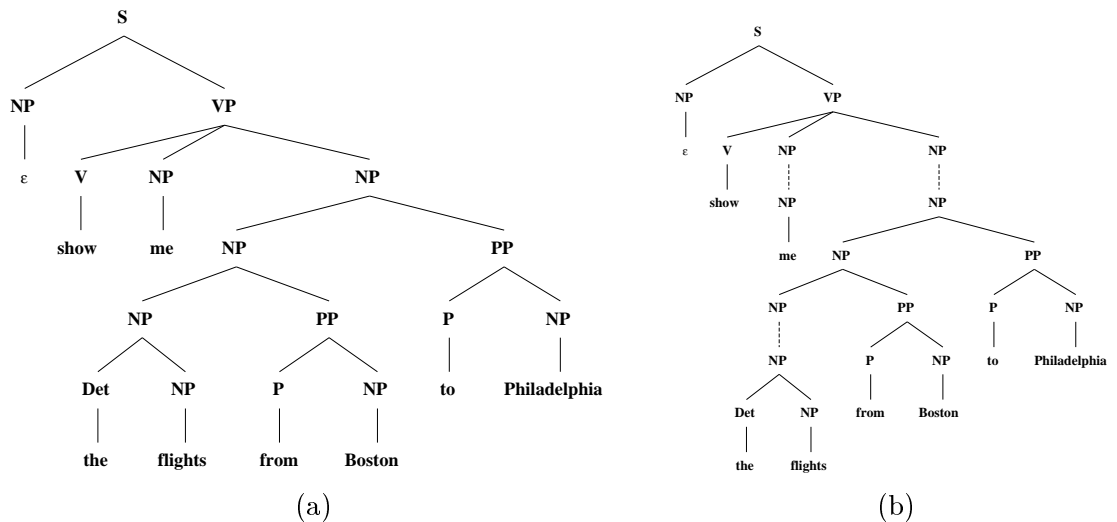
S
NP VP
ε V NP NP
show me NP PP
NP PP P NP
Det NP P NP to Philadelphia
the flights from Boston
(a)

S
NP VP
ε V NP NP
show NP NP
me NP PP
NP PP P NP
NP P NP to Philadelphia
Det NP from Boston
the flights
(b)